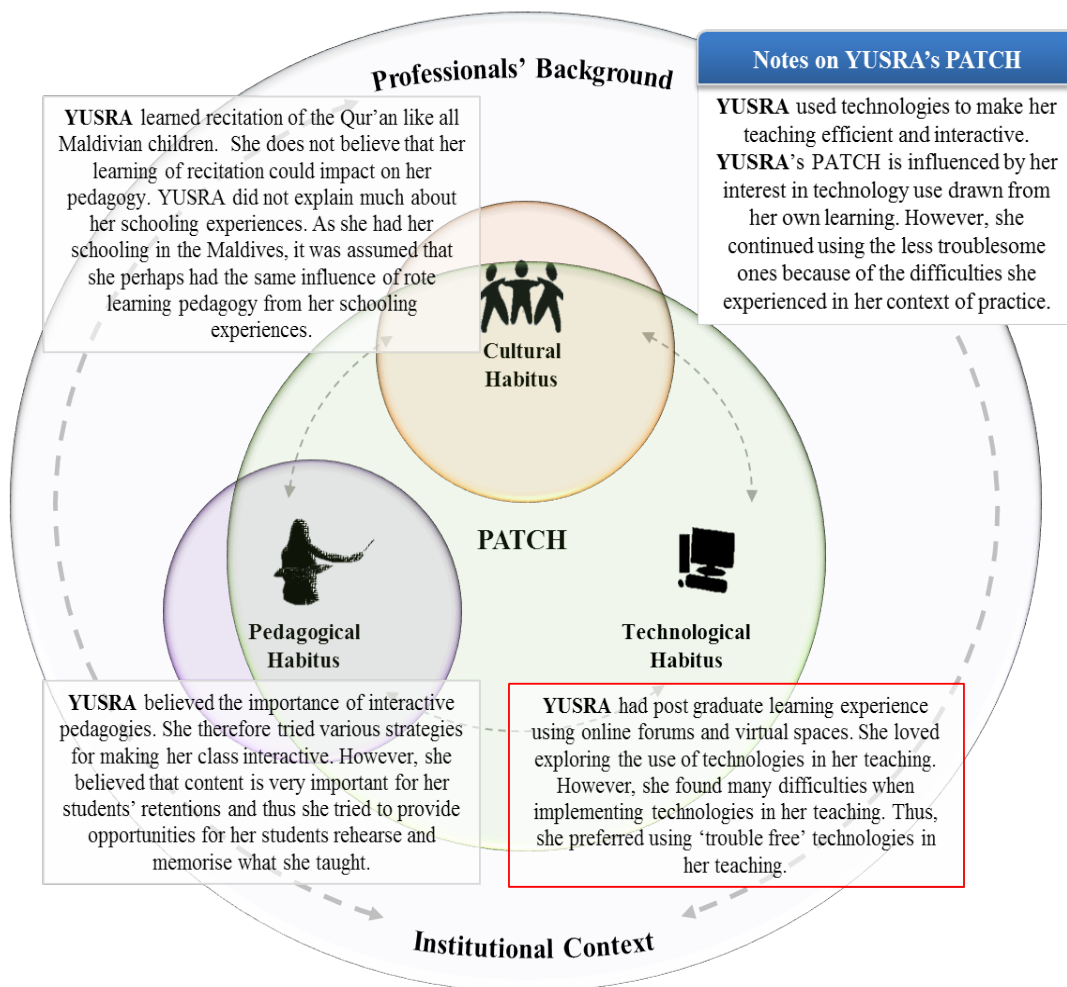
Professionals' Background

Notes on YUSRA's PATCH

YUSRA learned recitation of the Qur'an like all Maldivian children. She does not believe that her learning of recitation could impact on her pedagogy. YUSRA did not explain much about her schooling experiences. As she had her schooling in the Maldives, it was assumed that she perhaps had the same influence of rote learning pedagogy from her schooling experiences.

YUSRA used technologies to make her teaching efficient and interactive. YUSRA's PATCH is influenced by her interest in technology use drawn from her own learning. However, she continued using the less troublesome ones because of the difficulties she experienced in her context of practice.

Cultural Habitus

PATCH

Pedagogical Habitus

Technological Habitus

YUSRA believed the importance of interactive pedagogies. She therefore tried various strategies for making her class interactive. However, she believed that content is very important for her students' retentions and thus she tried to provide opportunities for her students rehearse and memorise what she taught.

YUSRA had post graduate learning experience using online forums and virtual spaces. She loved exploring the use of technologies in her teaching. However, she found many difficulties when implementing technologies in her teaching. Thus, she preferred using 'trouble free' technologies in her teaching.

Institutional Context